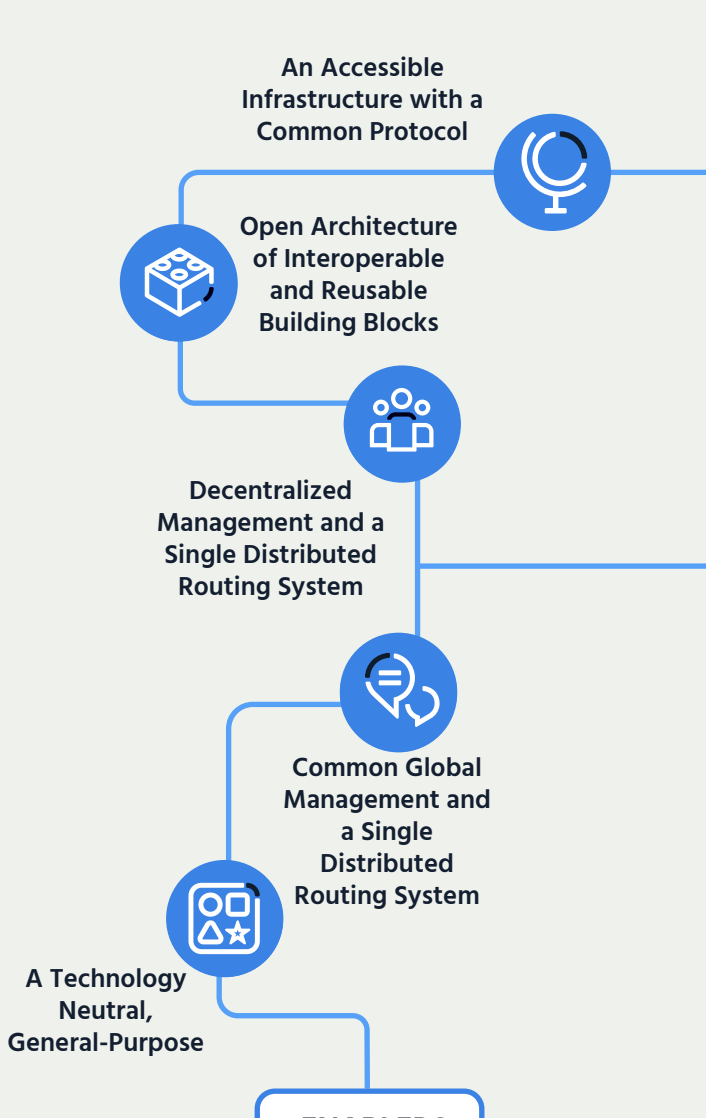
An Accessible Infrastructure with a Common Protocol

Open Architecture of Interoperable and Reusable Building Blocks

Decentralized Management and a Single Distributed Routing System

Common Global Management and a Single Distributed Routing System

A Technology Neutral, General-Purpose

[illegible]